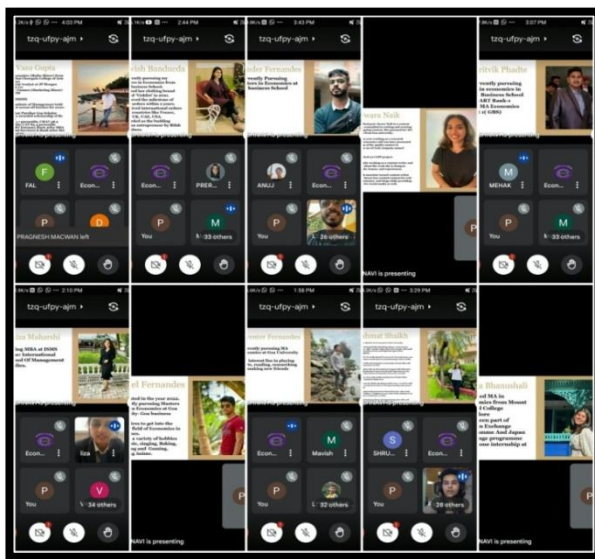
4:03 PM
tzq-ufpy-ajm
Vaze Gupta
FAL
Econ...
PRAGNESH MACWAN left

2:44 PM
tzq-ufpy-ajm
vish Banchoda
Econ...
PRER...
You
33 others

3:43 PM
tzq-ufpy-ajm
nder Fernandes
ently Pursuing
ters in Economics at
Business School
ANUJ
You
26 others

swara Naik
NAVI is presenting

3:07 PM
tzq-ufpy-ajm
ritvik Phadte
ently pursuing
ters in Economics
in Business School
MEHAK
Econ...
33 others

2:10 PM
tzq-ufpy-ajm
ia Mahendi
Econ...
Iiza
You
34 others

el Fernandes

1:58 PM
tzq-ufpy-ajm
Econ...
Mavish
You
32 others
NAVI is presenting

3:29 PM
tzq-ufpy-ajm
SHRU...
You
26 others

a Bhanushali
NAVI is presenting